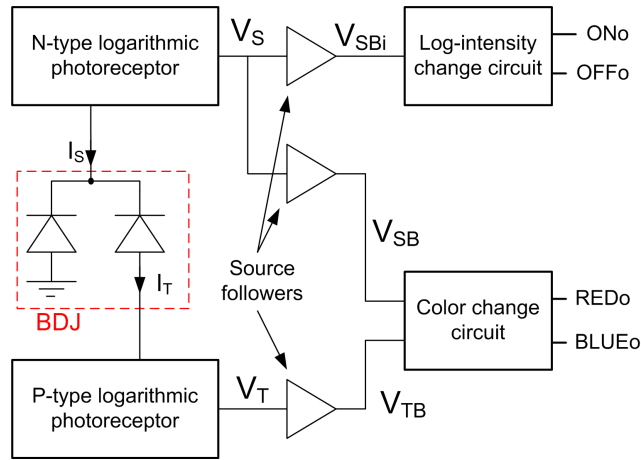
N-type logarithmic photoreceptor

$V_S$

$V_{SBi}$

Log-intensity change circuit

ONo

OFFo

$I_S$

$V_{SB}$

$I_T$

Source followers

BDJ

Color change circuit

REDo

BLUEo

P-type logarithmic photoreceptor

$V_T$

$V_{TB}$